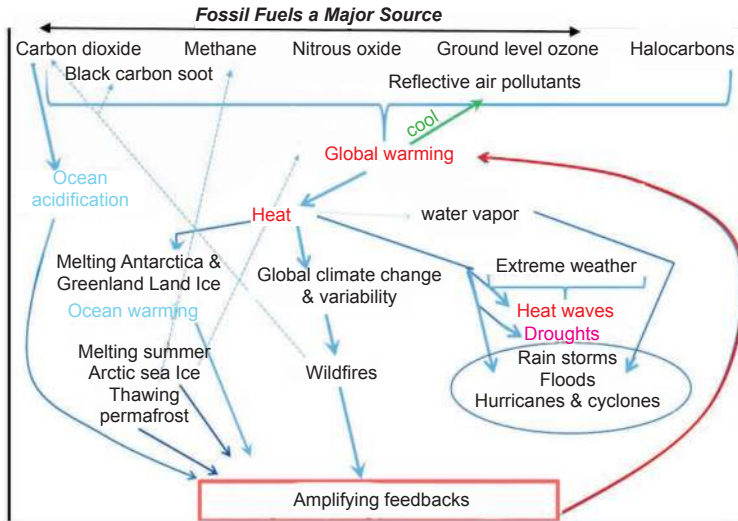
Fossil Fuels a Major Source

Carbon dioxide
Methane
Nitrous oxide
Ground level ozone
Halocarbons
Black carbon soot
Reflective air pollutants
cool
Global warming
Ocean acidification
Heat
water vapor
Melting Antarctica & Greenland Land Ice
Global climate change & variability
Extreme weather
Ocean warming
Heat waves
Droughts
Melting summer Arctic sea Ice
Wildfires
Rain storms
Floods
Hurricanes & cyclones
Thawing permafrost
Amplifying feedbacks